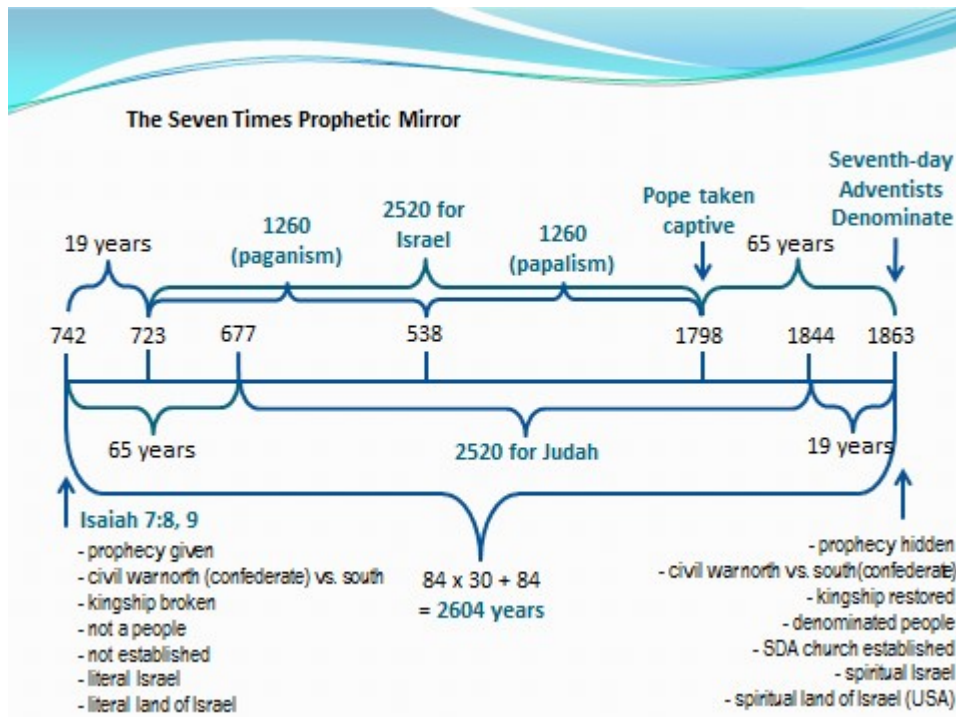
The Seven Times Prophetic Mirror

19 years

1260 (paganism)

2520 for Israel

1260 (papalism)

Pope taken captive

65 years

Seventh-day Adventists Denominate

742 723 677 538 1798 1844 1863

65 years

2520 for Judah

19 years

Isaiah 7:8, 9
- prophecy given
- civil warnorth (confederate) vs. south
- kingship broken
- not a people
- not established
- literal Israel
- literal land of Israel

84 x 30 + 84
= 2604 years

- prophecy hidden
- civil warnorth vs. south(confederate)
- kingship restored
- denominated people
- SDA church established
- spiritual Israel
- spiritual land of Israel (USA)